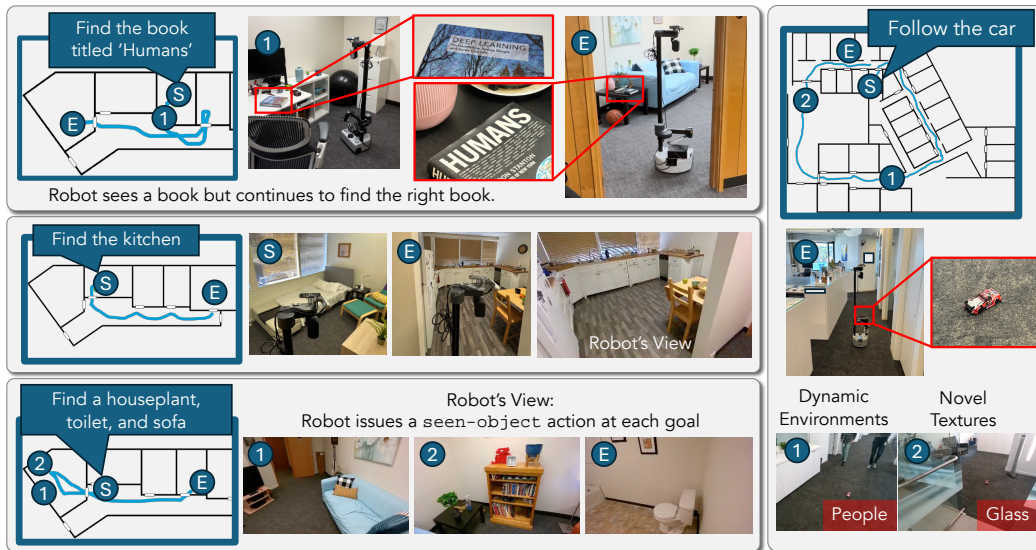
Find the book titled 'Humans'

S

1

E

1

DEEP LEARNING

HUMANS

E

Robot sees a book but continues to find the right book.

Follow the car

E

S

2

1

Find the kitchen

S

E

S

E

Robot's View

E

Find a houseplant, toilet, and sofa

2

1

S

E

Robot's View:
Robot issues a seen-object action at each goal

1

2

E

Dynamic Environments

Novel Textures

1

2

People

Glass